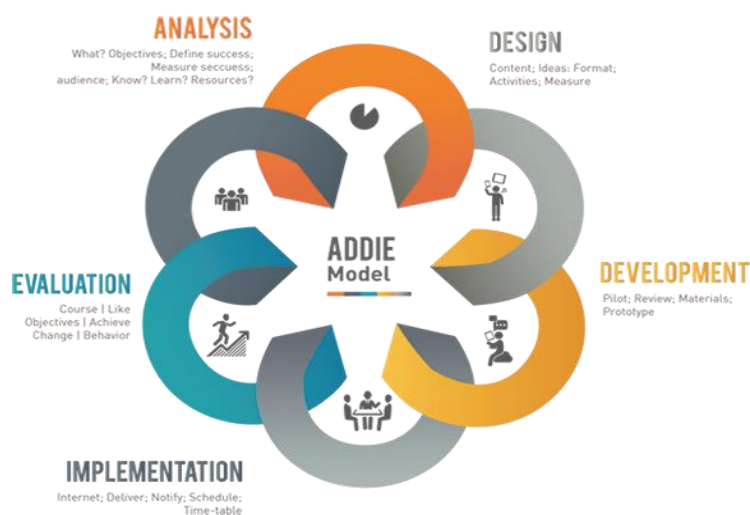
ANALYSIS
What? Objectives; Define success; Measure seccuess; audience; Know? Learn? Resources?

DESIGN
Content; Ideas: Format; Activities; Measure

ADDIE Model

EVALUATION
Course | Like Objectives | Achieve Change | Behavior

DEVELOPMENT
Pilot; Review; Materials; Prototype

IMPLEMENTATION
Internet; Deliver; Notify; Schedule; Time-table